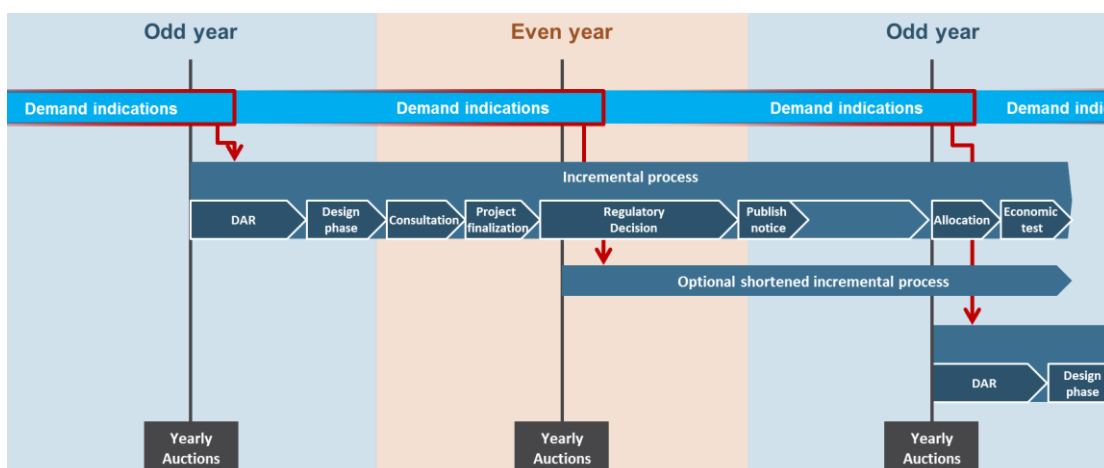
Odd year

Even year

Odd year

Demand indications

Demand indications

Demand indications

Demand indi

Incremental process

DAR

Design phase

Consultation

Project finalization

Regulatory Decision

Publish notice

Allocation

Economic test

Optional shortened incremental process

DAR

Design phase

Yearly Auctions

Yearly Auctions

Yearly Auctions